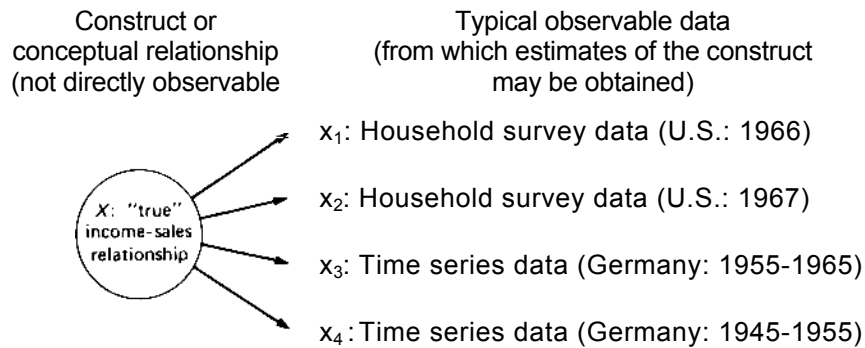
Construct or conceptual relationship (not directly observable

Typical observable data (from which estimates of the construct may be obtained)

$X$: "true" income-sales relationship

$x_1$: Household survey data (U.S.: 1966)

$x_2$: Household survey data (U.S.: 1967)

$x_3$: Time series data (Germany: 1955-1965)

$x_4$: Time series data (Germany: 1945-1955)